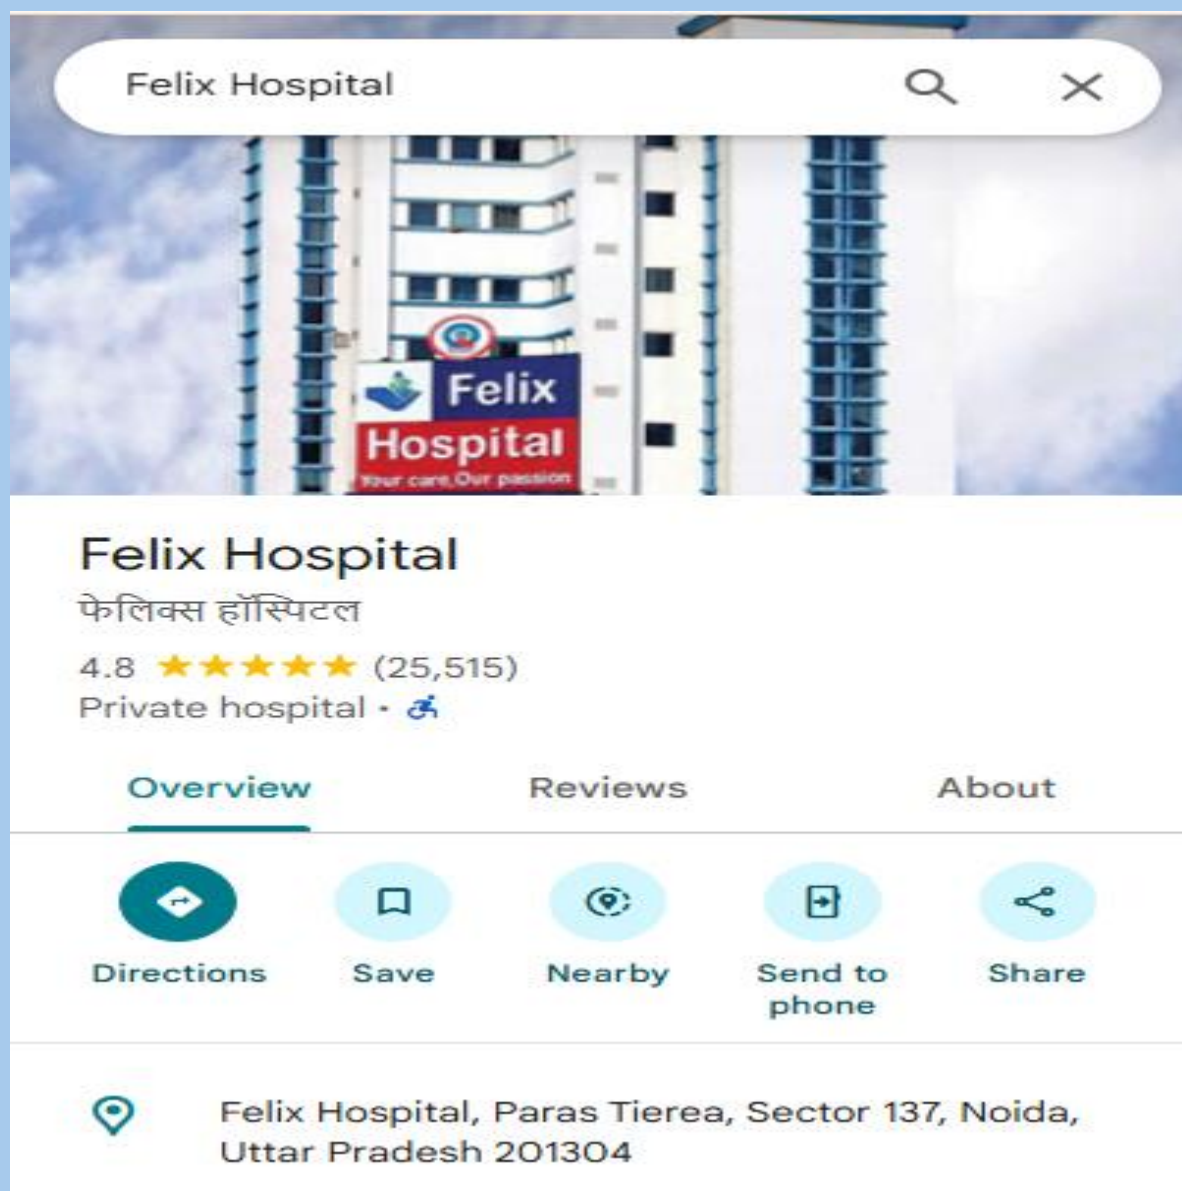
Felix Hospital

Felix
Hospital
Your care,Our passion

Felix Hospital
फेलिक्स हॉस्पिटल
4.8 ★★★★★ (25,515)
Private hospital ·

Overview Reviews About

Directions
Save
Nearby
Send to phone
Share

Felix Hospital, Paras Tierea, Sector 137, Noida, Uttar Pradesh 201304